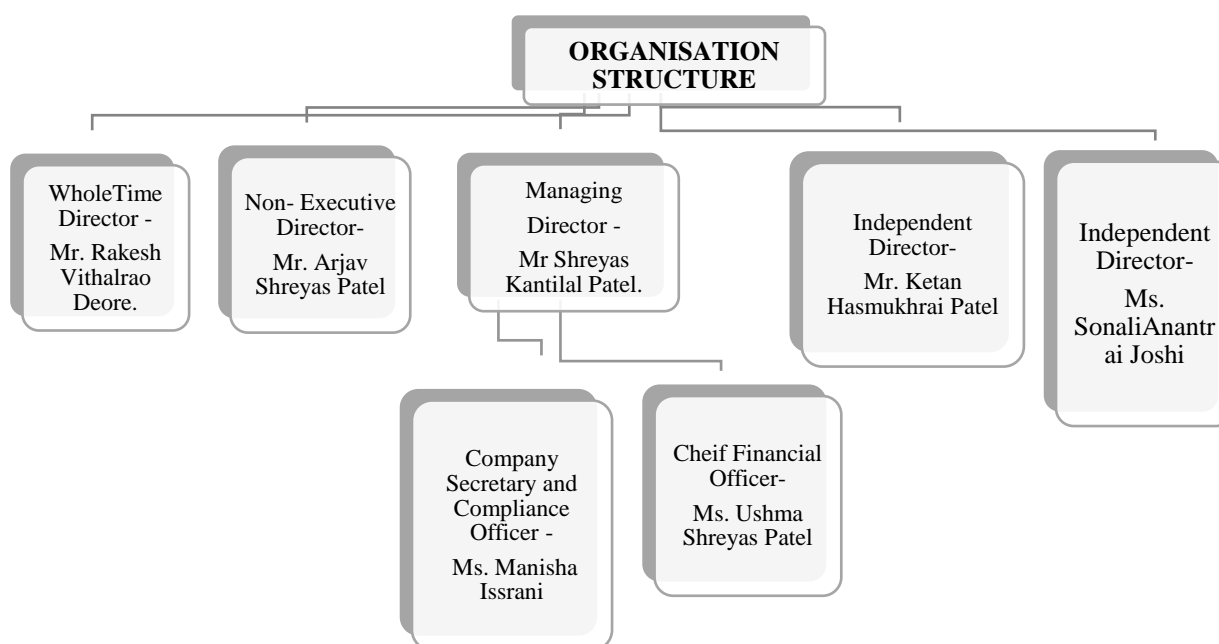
ORGANISATION STRUCTURE

WholeTime Director -
Mr. Rakesh Vithalrao Deore.

Non- Executive Director-
Mr. Arjav Shreyas Patel

Managing Director -
Mr Shreyas Kantilal Patel.

Independent Director-
Mr. Ketan Hasmukhrai Patel

Independent Director-
Ms. SonaliAnantrai Joshi

Company Secretary and Compliance Officer -
Ms. Manisha Issrani

Cheif Financial Officer-
Ms. Ushma Shreyas Patel